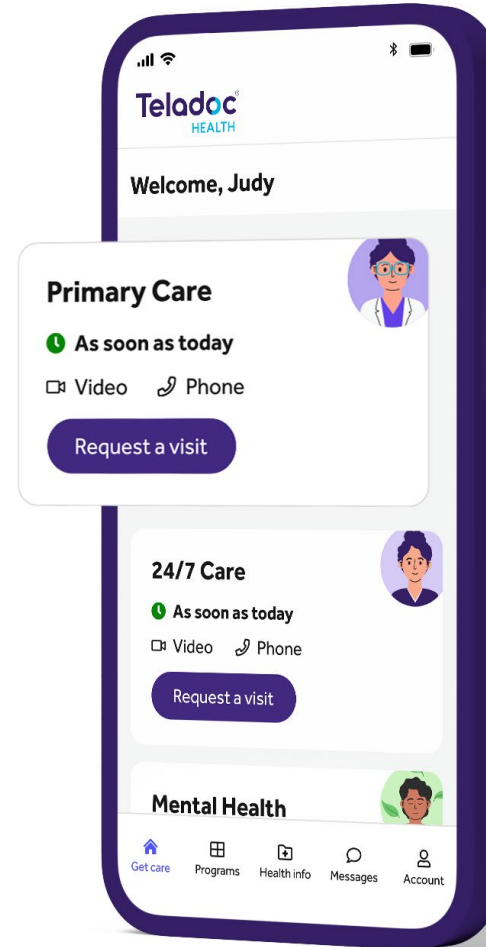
Teladoc HEALTH

Welcome, Judy

Primary Care

As soon as today

Video Phone

Request a visit

24/7 Care

As soon as today

Video Phone

Request a visit

Mental Health

Get care Programs Health info Messages Account